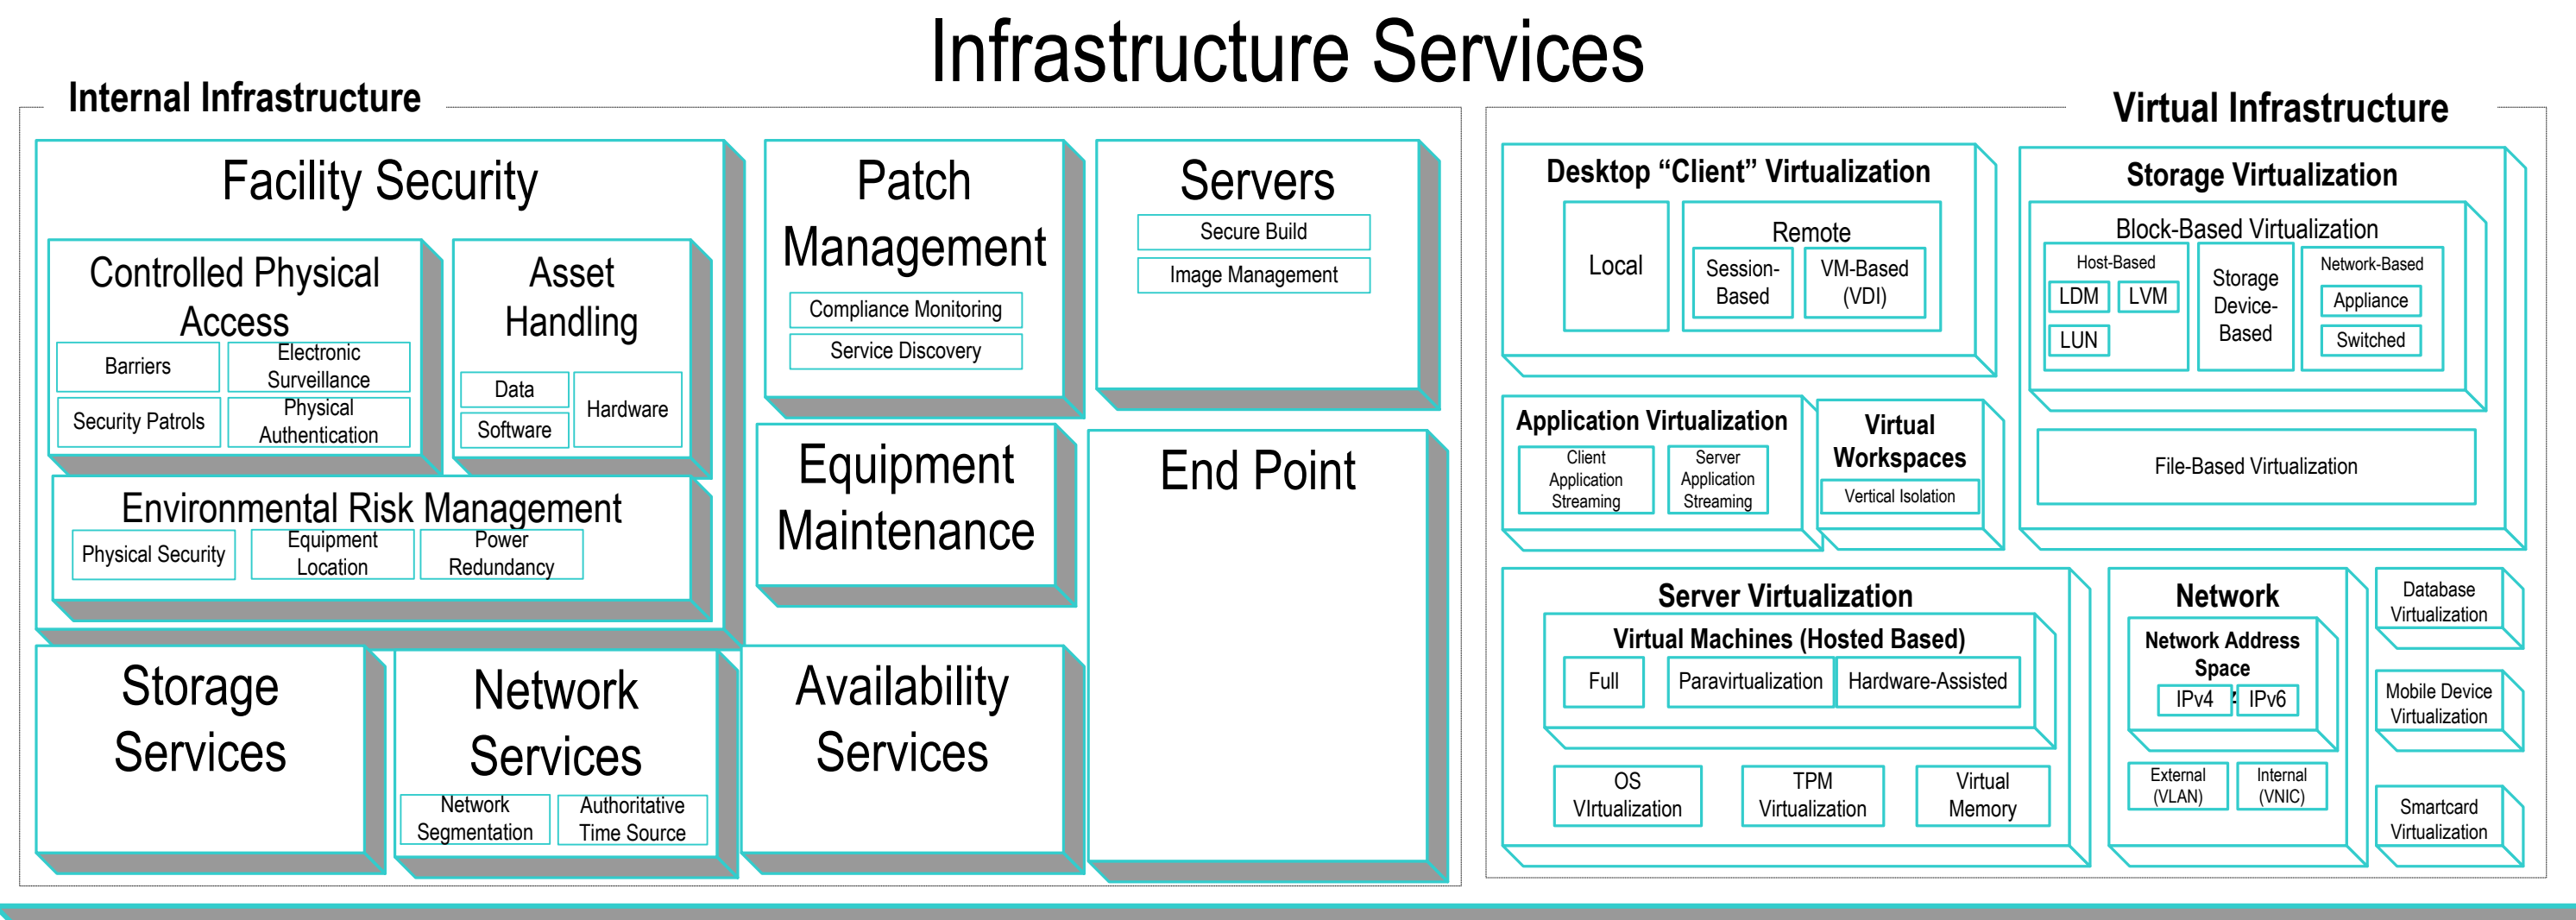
Infrastructure Services

Internal Infrastructure

Facility Security

Controlled Physical Access

Barriers

Electronic Surveillance

Security Patrols

Physical Authentication

Asset Handling

Data

Software

Hardware

Environmental Risk Management

Physical Security

Equipment Location

Power Redundancy

Patch Management

Compliance Monitoring

Service Discovery

Servers

Secure Build

Image Management

Equipment Maintenance

End Point

Storage Services

Network Services

Network Segmentation

Authoritative Time Source

Availability Services

Virtual Infrastructure

Desktop “Client” Virtualization

Local

Remote

Session-Based

VM-Based (VDI)

Storage Virtualization

Block-Based Virtualization

Host-Based

LDM

LVM

LUN

Storage Device-Based

Network-Based

Appliance

Switched

File-Based Virtualization

Application Virtualization

Client Application Streaming

Server Application Streaming

Virtual Workspaces

Vertical Isolation

Server Virtualization

Virtual Machines (Hosted Based)

Full

Paravirtualization

Hardware-Assisted

OS VIrtualization

TPM Virtualization

Virtual Memory

Network

Network Address Space

IPv4

IPv6

External (VLAN)

Internal (VNIC)

Database Virtualization

Mobile Device Virtualization

Smartcard Virtualization